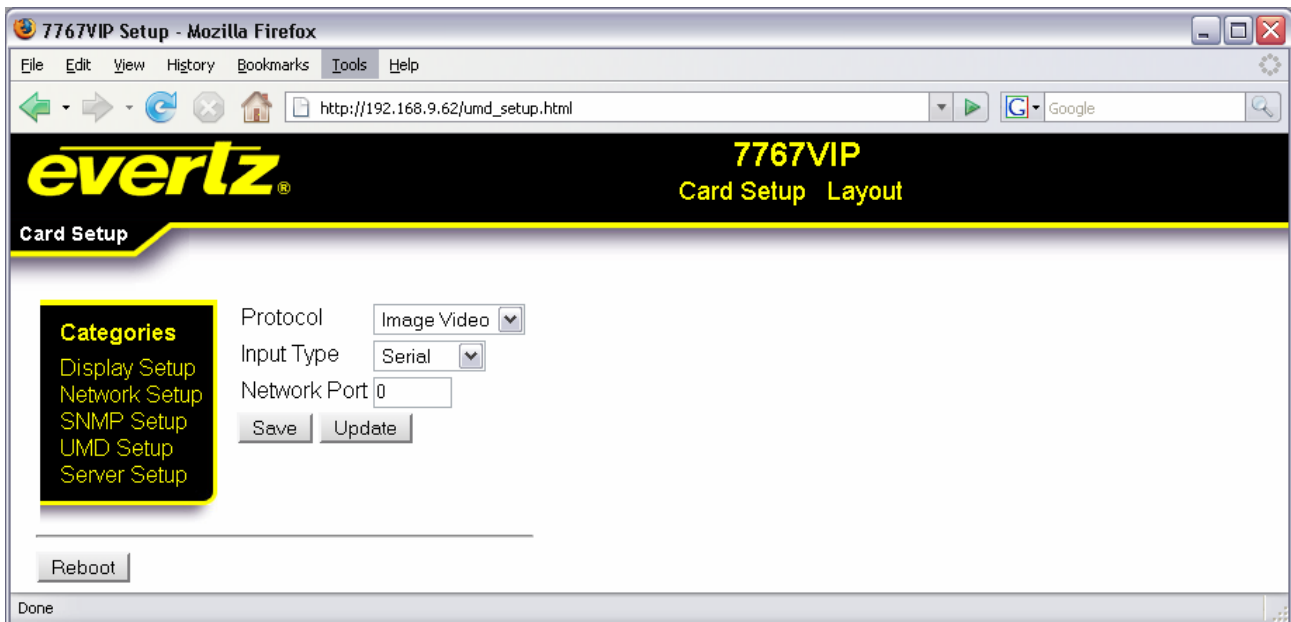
7767VIP Setup - Mozilla Firefox

File Edit View History Bookmarks Tools Help

http://192.168.9.62/umd_setup.html

Google

evertz®

7767VIP

Card Setup Layout

Card Setup

Categories
Display Setup
Network Setup
SNMP Setup
UMD Setup
Server Setup

Protocol Image Video
Input Type Serial
Network Port 0
Save Update

Reboot

Done